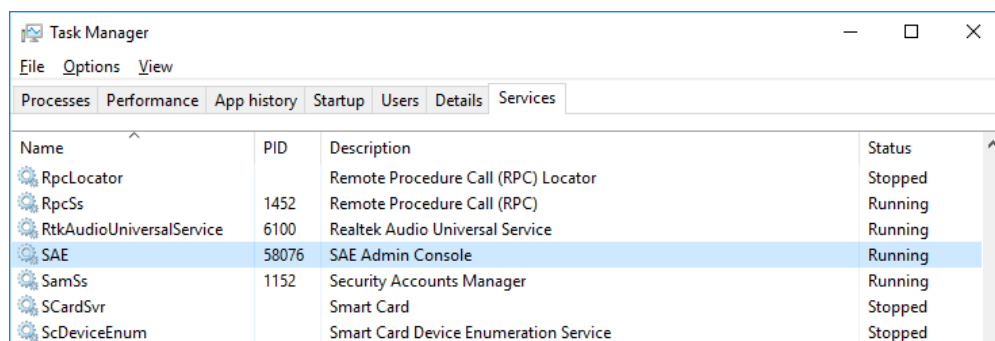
Task Manager

File Options View

Processes Performance App history Startup Users Details Services

| Name | PID | Description | Status |
|---|---|---|---|
| RpcLocator | | Remote Procedure Call (RPC) Locator | Stopped |
| RpcSs | 1452 | Remote Procedure Call (RPC) | Running |
| RtkAudioUniversalService | 6100 | Realtek Audio Universal Service | Running |
| SAE | 58076 | SAE Admin Console | Running |
| SamSs | 1152 | Security Accounts Manager | Running |
| SCardSvr | | Smart Card | Stopped |
| ScDeviceEnum | | Smart Card Device Enumeration Service | Stopped |